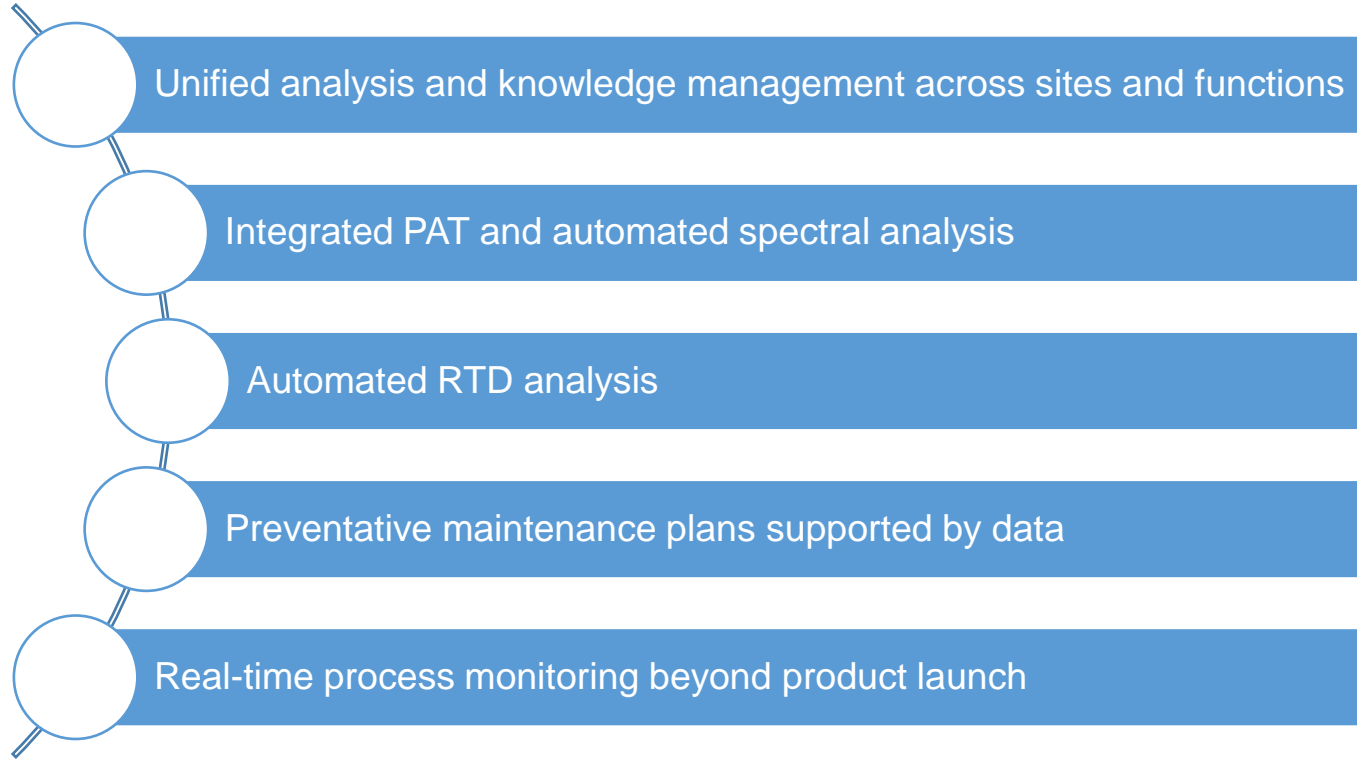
Unified analysis and knowledge management across sites and functions

Integrated PAT and automated spectral analysis

Automated RTD analysis

Preventative maintenance plans supported by data

Real-time process monitoring beyond product launch